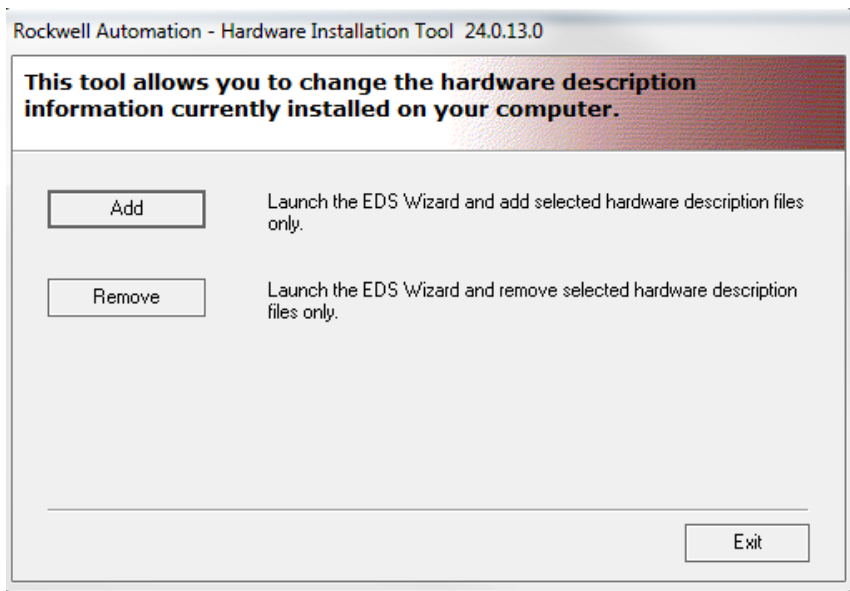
Rockwell Automation - Hardware Installation Tool 24.0.13.0

This tool allows you to change the hardware description information currently installed on your computer.

Add

Launch the EDS Wizard and add selected hardware description files only.

Remove

Launch the EDS Wizard and remove selected hardware description files only.

Exit